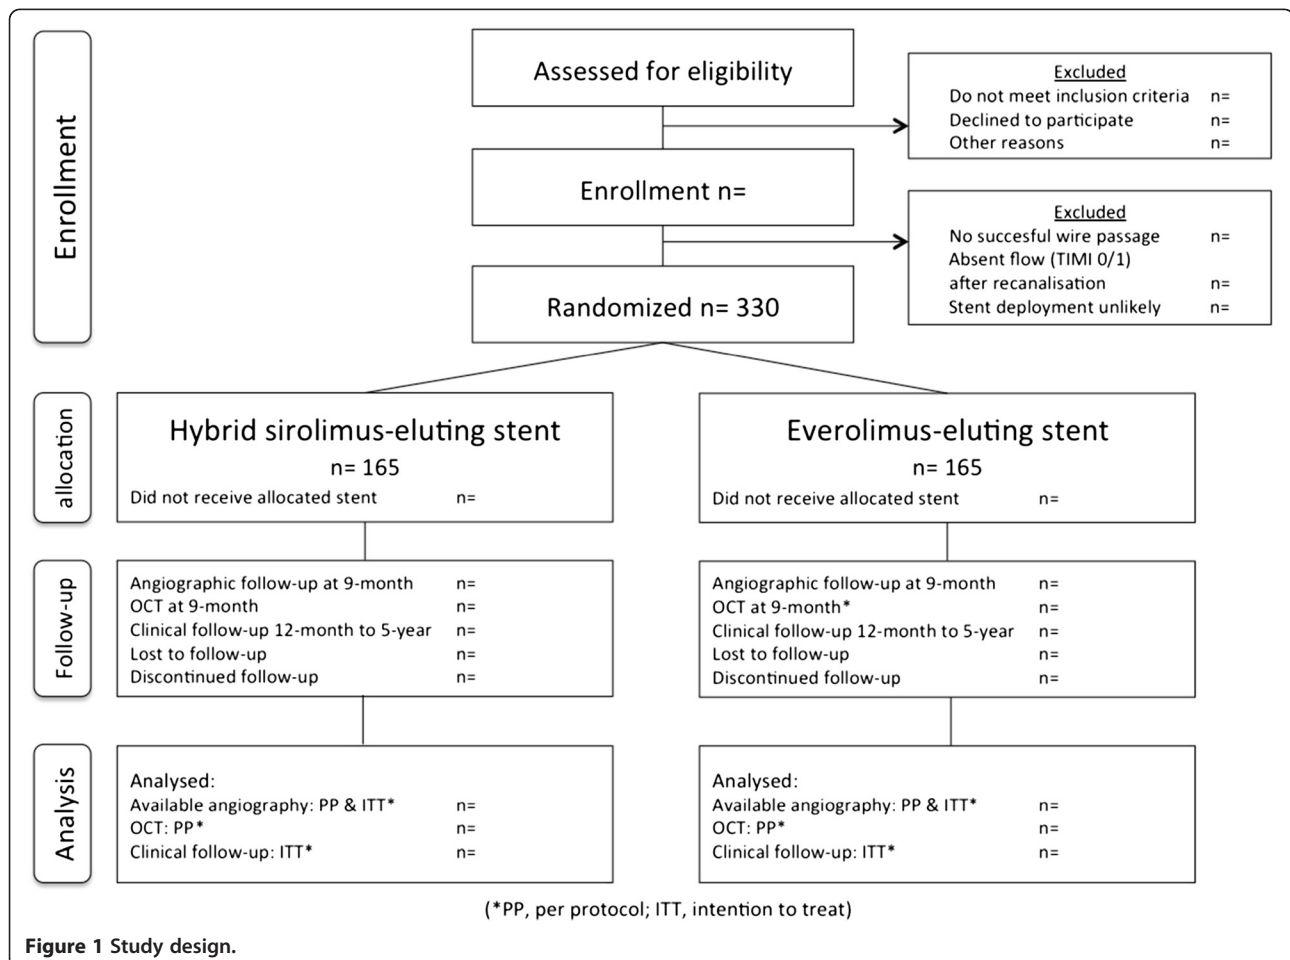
Enrollment

Assessed for eligibility

Excluded
Do not meet inclusion criteria n=
Declined to participate n=
Other reasons n=

Enrollment n=

Excluded
No succesful wire passage n=
Absent flow (TIMI 0/1) after recanalisation n=
Stent deployment unlikely n=

Randomized n= 330

allocation

Hybrid sirolimus-eluting stent
n= 165
Did not receive allocated stent n=

Everolimus-eluting stent
n= 165
Did not receive allocated stent n=

Follow-up

Angiographic follow-up at 9-month n=
OCT at 9-month n=
Clinical follow-up 12-month to 5-year n=
Lost to follow-up n=
Discontinued follow-up n=

Angiographic follow-up at 9-month n=
OCT at 9-month* n=
Clinical follow-up 12-month to 5-year n=
Lost to follow-up n=
Discontinued follow-up n=

Analysis

Analysed:
Available angiography: PP & ITT* n=
OCT: PP* n=
Clinical follow-up: ITT* n=

Analysed:
Available angiography: PP & ITT* n=
OCT: PP* n=
Clinical follow-up: ITT* n=

(*PP, per protocol; ITT, intention to treat)

Figure 1 Study design.